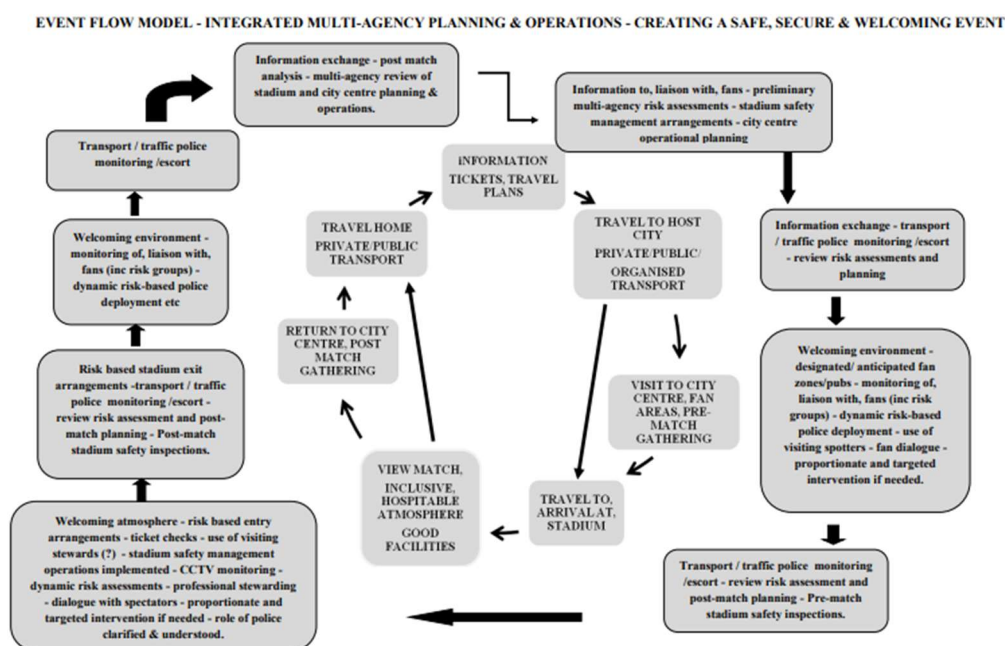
EVENT FLOW MODEL - INTEGRATED MULTI-AGENCY PLANNING & OPERATIONS - CREATING A SAFE, SECURE & WELCOMING EVENT

Information exchange - post match analysis - multi-agency review of stadium and city centre planning & operations.

Information to, liaison with, fans - preliminary multi-agency risk assessments - stadium safety management arrangements - city centre operational planning

Information exchange - transport / traffic police monitoring /escort - review risk assessments and planning

Welcoming environment - designated/ anticipated fan zones/pubs - monitoring of, liaison with, fans (inc risk groups) - dynamic risk-based police deployment - use of visiting spotters - fan dialogue - proportionate and targeted intervention if needed.

Transport / traffic police monitoring /escort - review risk assessment and post-match planning - Pre-match stadium safety inspections.

Welcoming atmosphere - risk based entry arrangements - ticket checks - use of visiting stewards (?) - stadium safety management operations implemented - CCTV monitoring - dynamic risk assessments - professional stewarding - dialogue with spectators - proportionate and targeted intervention if needed - role of police clarified & understood.

Risk based stadium exit arrangements -transport / traffic police monitoring /escort - review risk assessment and post-match planning - Post-match stadium safety inspections.

Welcoming environment - monitoring of, liaison with, fans (inc risk groups) - dynamic risk-based police deployment etc

Transport / traffic police monitoring /escort

INFORMATION TICKETS, TRAVEL PLANS

TRAVEL TO HOST CITY PRIVATE/PUBLIC/ ORGANISED TRANSPORT

VISIT TO CITY CENTRE, FAN AREAS, PRE-MATCH GATHERING

TRAVEL TO, ARRIVAL AT, STADIUM

VIEW MATCH, INCLUSIVE, HOSPITABLE ATMOSPHERE GOOD FACILITIES

RETURN TO CITY CENTRE, POST MATCH GATHERING

TRAVEL HOME PRIVATE/PUBLIC TRANSPORT